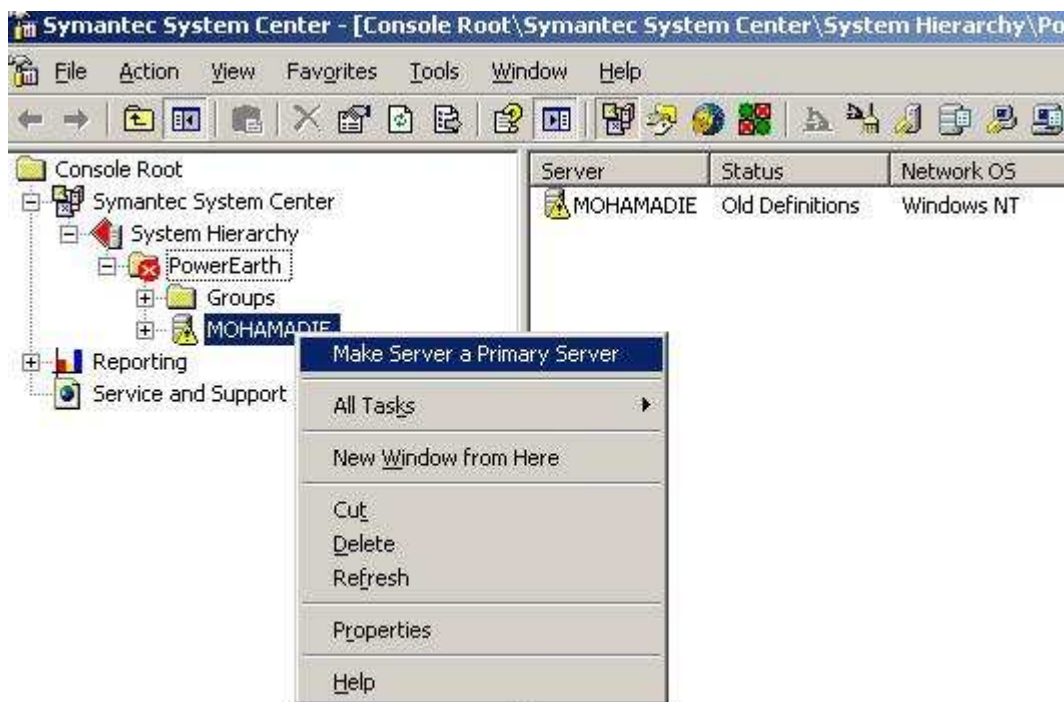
Symantec System Center - [Console Root\Symantec System Center\System Hierarchy\Po

File Action View Favorites Tools Window Help

Console Root
Symantec System Center
System Hierarchy
PowerEarth
Groups
MOHAMADIE
Reporting
Service and Support

| Server | Status | Network OS |
|---|---|---|
| MOHAMADIE | Old Definitions | Windows NT |

Make Server a Primary Server
All Tasks
New Window from Here
Cut
Delete
Refresh
Properties
Help